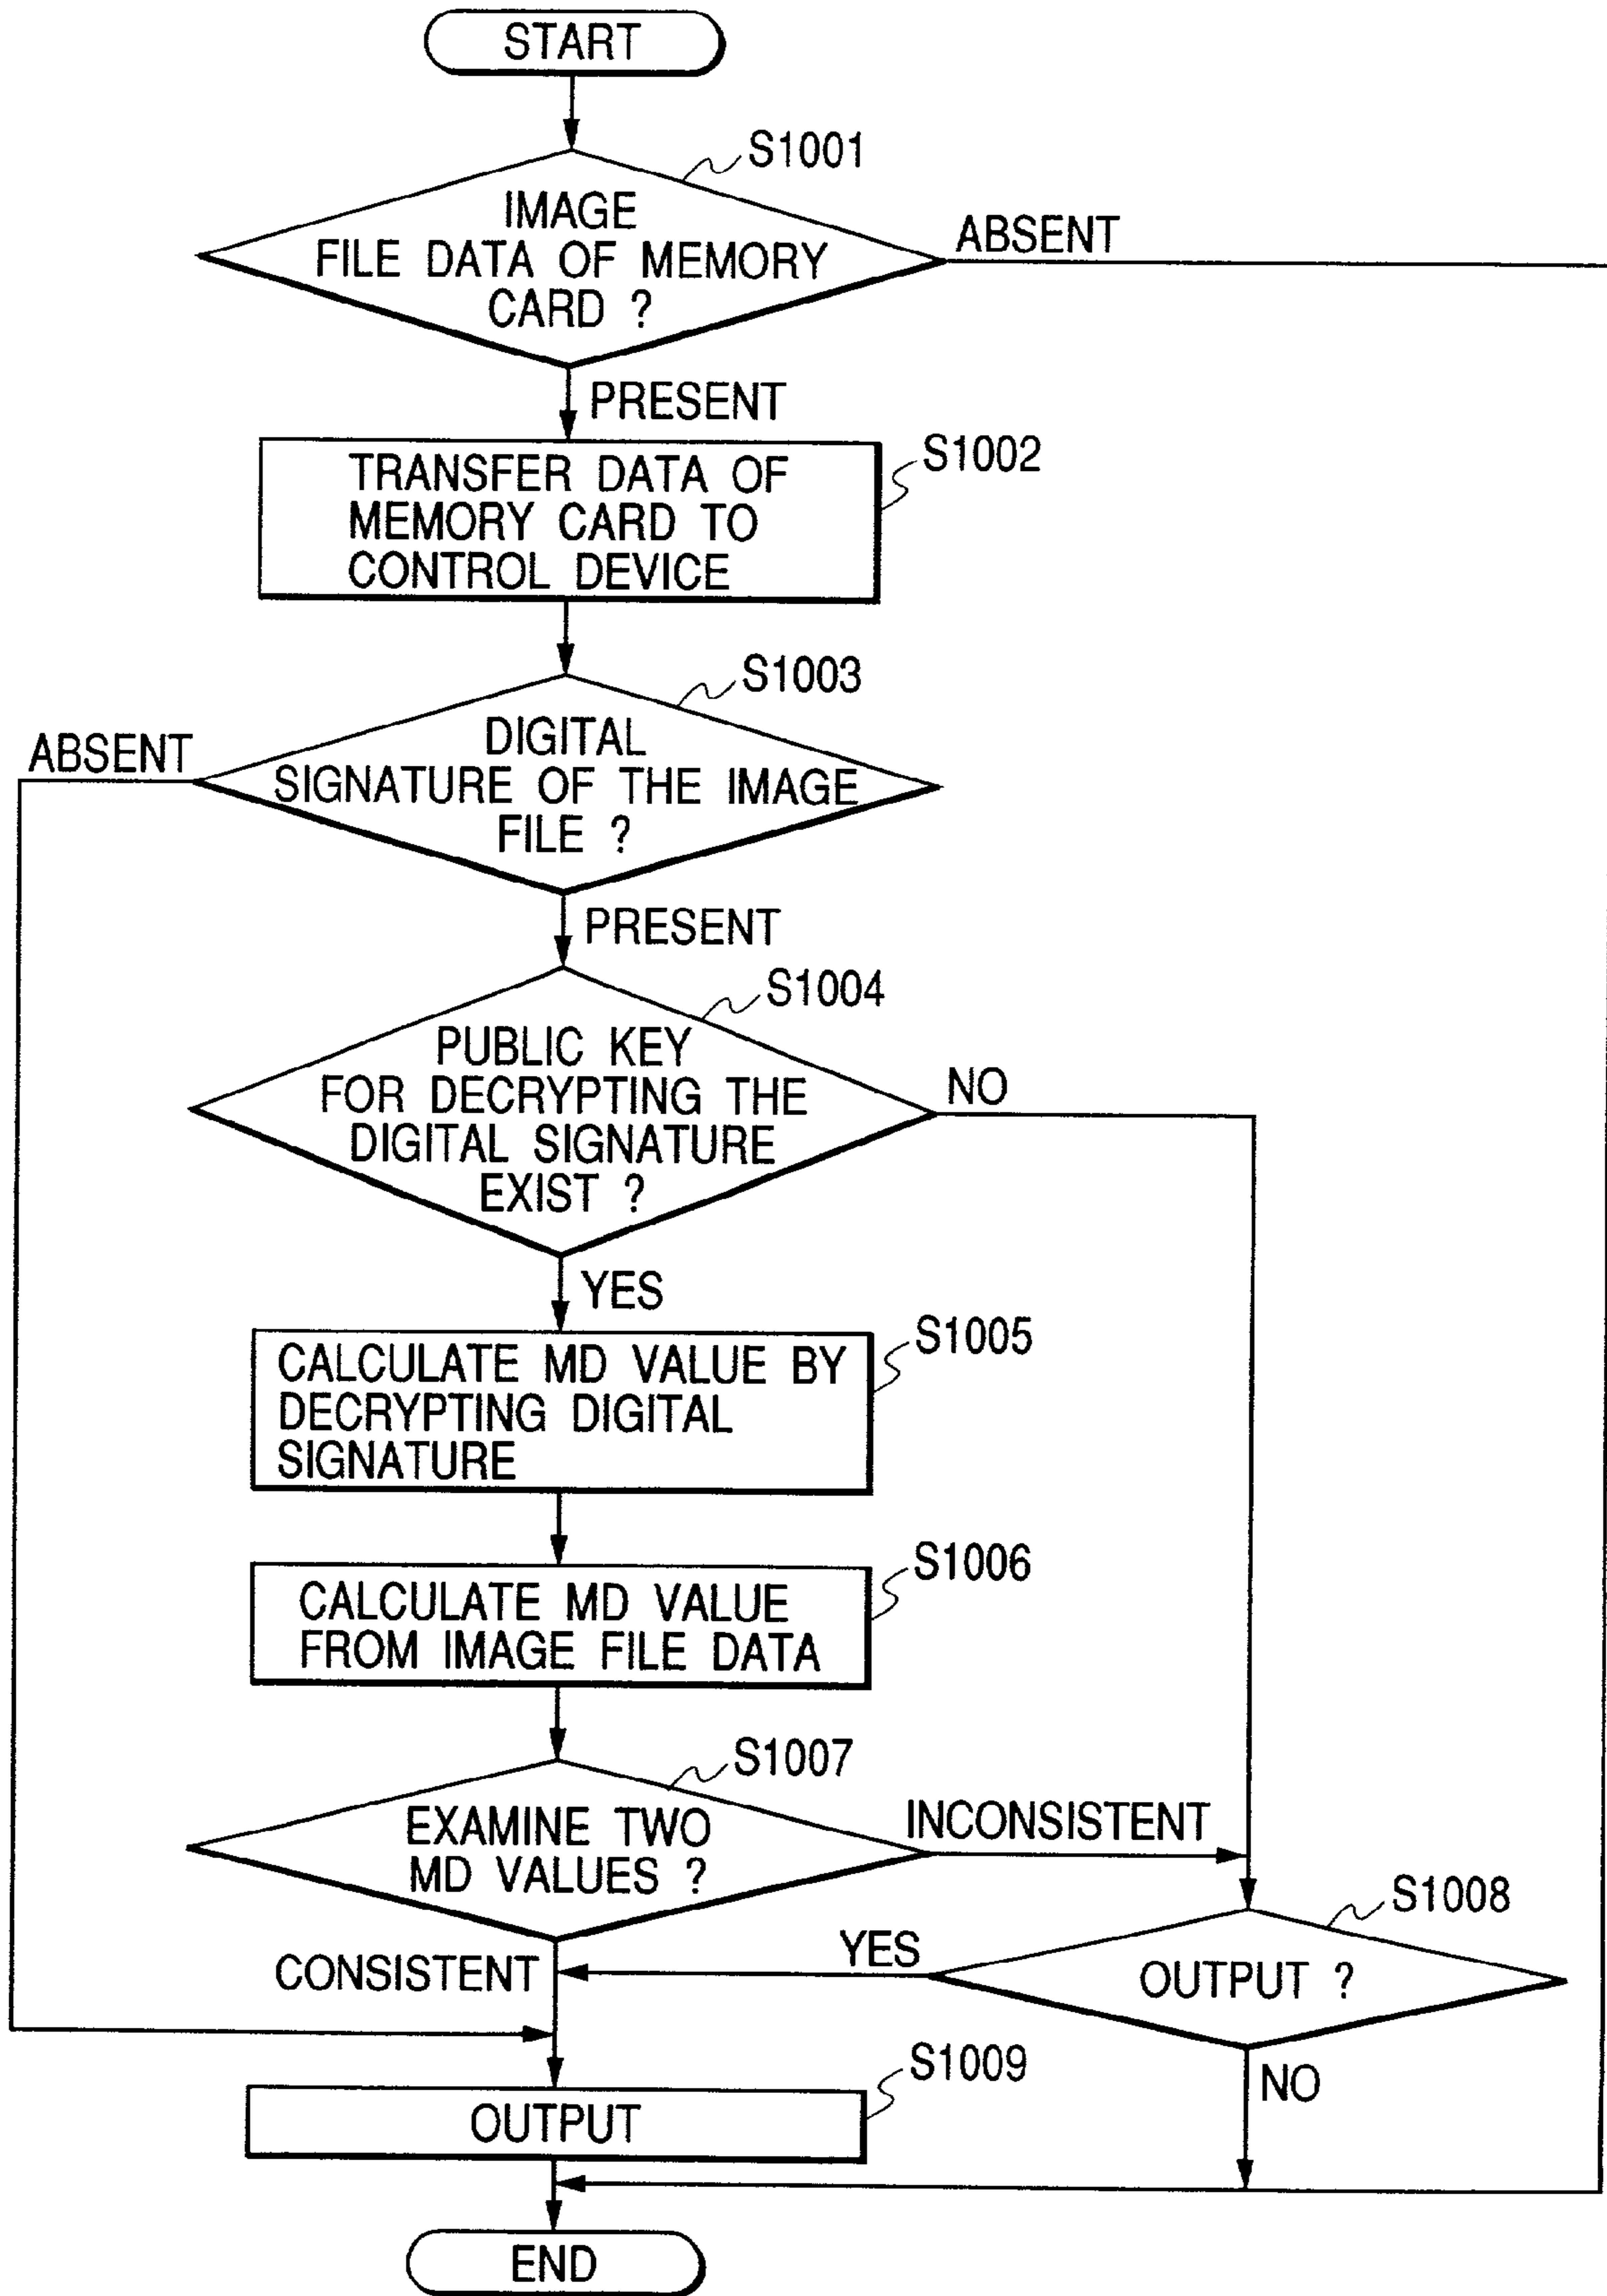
START

S1001

IMAGE FILE DATA OF MEMORY CARD ?

ABSENT

PRESENT

TRANSFER DATA OF MEMORY CARD TO CONTROL DEVICE

S1002

S1003

DIGITAL SIGNATURE OF THE IMAGE FILE ?

ABSENT

PRESENT

S1004

PUBLIC KEY FOR DECRYPTING THE DIGITAL SIGNATURE EXIST ?

NO

YES

CALCULATE MD VALUE BY DECRYPTING DIGITAL SIGNATURE

S1005

CALCULATE MD VALUE FROM IMAGE FILE DATA

S1006

S1007

EXAMINE TWO MD VALUES ?

INCONSISTENT

S1008

CONSISTENT

YES

OUTPUT ?

NO

S1009

OUTPUT

END